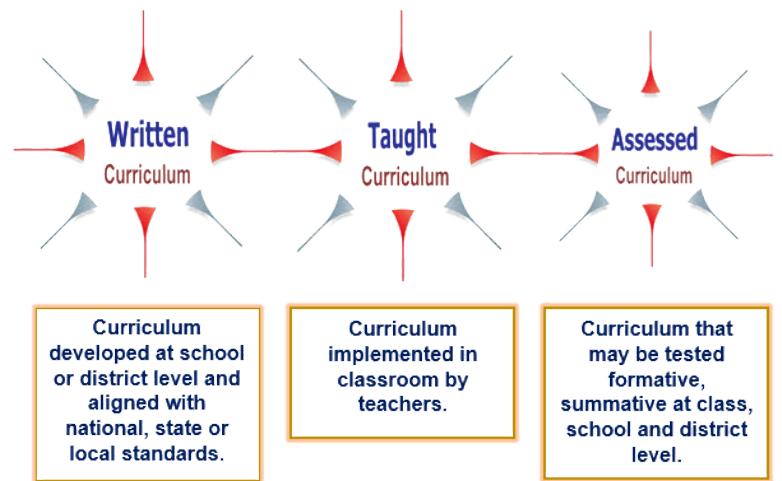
Written
Curriculum

Taught
Curriculum

Assessed
Curriculum

Curriculum developed at school or district level and aligned with national, state or local standards.

Curriculum implemented in classroom by teachers.

Curriculum that may be tested formative, summative at class, school and district level.